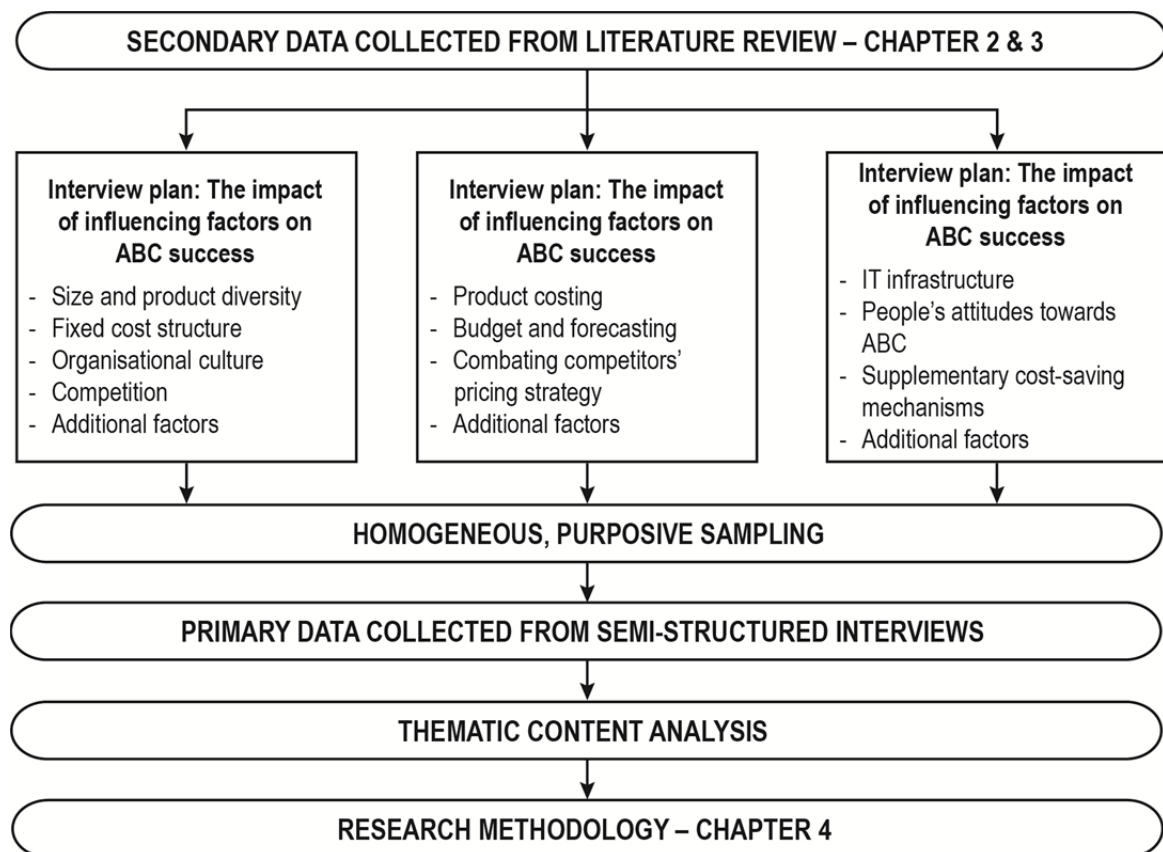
SECONDARY DATA COLLECTED FROM LITERATURE REVIEW – CHAPTER 2 & 3

Interview plan: The impact of influencing factors on ABC success

- Size and product diversity
- Fixed cost structure
- Organisational culture
- Competition
- Additional factors

Interview plan: The impact of influencing factors on ABC success

- Product costing
- Budget and forecasting
- Combating competitors' pricing strategy
- Additional factors

Interview plan: The impact of influencing factors on ABC success

- IT infrastructure
- People's attitudes towards ABC
- Supplementary cost-saving mechanisms
- Additional factors

HOMOGENEOUS, PURPOSIVE SAMPLING

PRIMARY DATA COLLECTED FROM SEMI-STRUCTURED INTERVIEWS

THEMATIC CONTENT ANALYSIS

RESEARCH METHODOLOGY – CHAPTER 4